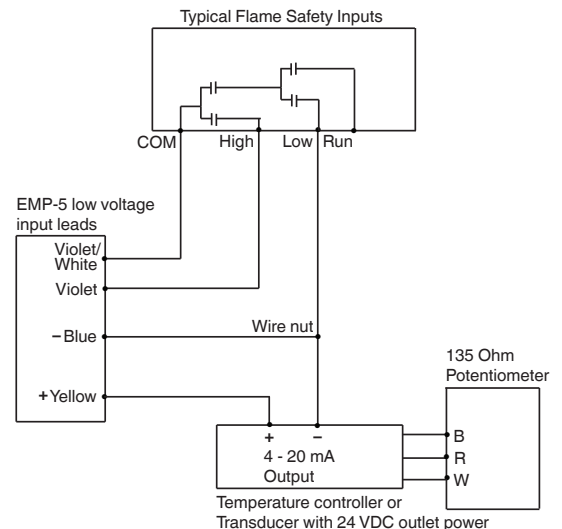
Typical Flame Safety Inputs

COM
High
Low
Run

EMP-5 low voltage input leads

Violet/ White
Violet
−Blue
+Yellow

Wire nut

135 Ohm Potentiometer

+
−
4 - 20 mA
Output

B
R
W

Temperature controller or Transducer with 24 VDC outlet power